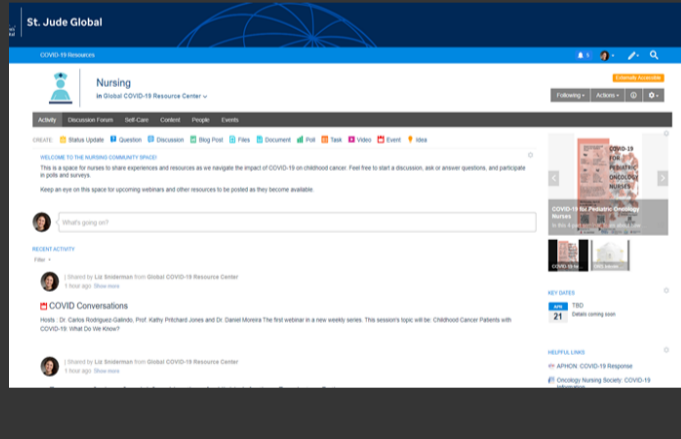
St. Jude Global

COVID-19 Resources

Nursing
in Global COVID-19 Resource Center

Externally Accessible

Following · Actions ·

Activity Discussion Forum Self-Care Context People Events

CREATE: Status Update Question Discussion Blog Post Files Document Poll Task Video Event Idea

WELCOME TO THE NURSING COMMUNITY SPACE!

This is a space for nurses to share experiences and resources as we navigate the impact of COVID-19 on childhood cancer. Feel free to start a discussion, ask or answer questions, and participate in polls and surveys.

Keep an eye on this space for upcoming webinars and other resources to be posted as they become available.

What's going on?

RECENT ACTIVITY

Filter

| Shared by Liz Sniderman from Global COVID-19 Resource Center
1 hour ago Show more

COVID Conversations

Hosts : Dr. Carlos Rodriguez-Galindo, Prof. Kathy Pritchard Jones and Dr. Daniel Moreira The first webinar in a new weekly series. This session's topic will be: Childhood Cancer Patients with COVID-19: What Do We Know?

| Shared by Liz Sniderman from Global COVID-19 Resource Center
1 hour ago Show more

COVID-19 FOR PEDIATRIC ONCOLOGY NURSES

COVID-19 for Pediatric Oncology Nurses

KEY DATES

APR 21 TBD
Details coming soon

HELPFUL LINKS

APHON: COVID-19 Response

Oncology Nursing Society: COVID-19 Information